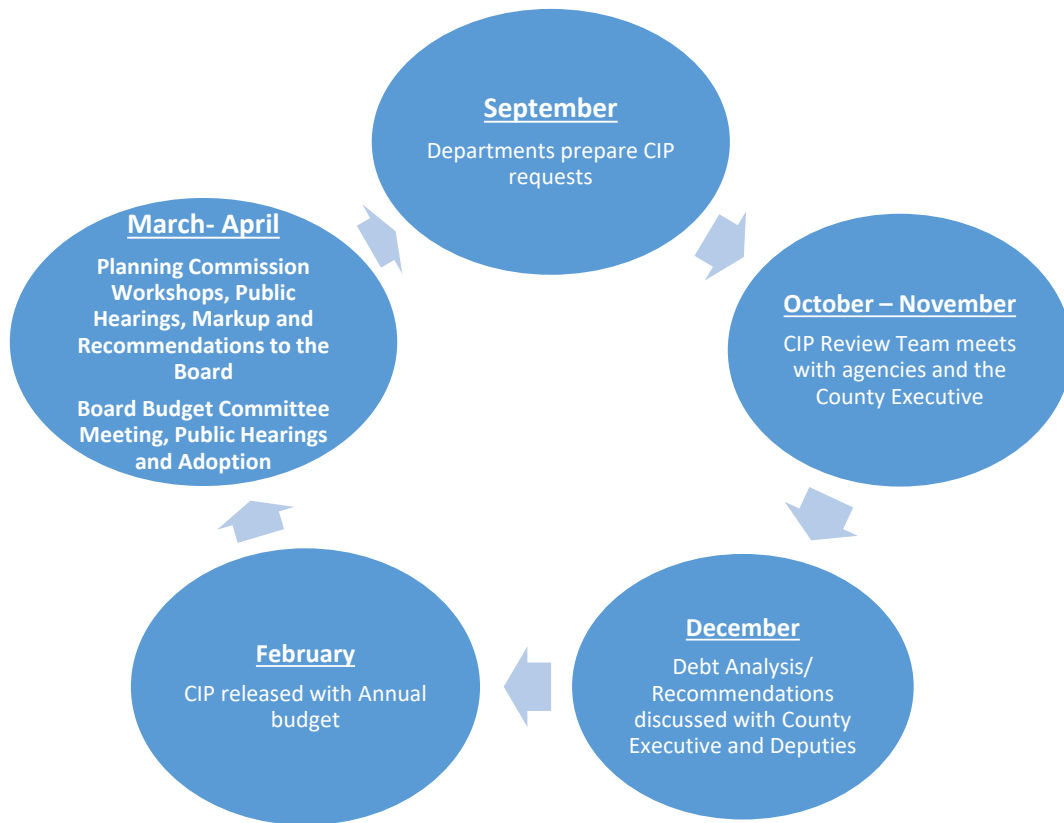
September

Departments prepare CIP requests

October – November

CIP Review Team meets with agencies and the County Executive

December

Debt Analysis/ Recommendations discussed with County Executive and Deputies

February

CIP released with Annual budget

March- April

Planning Commission Workshops, Public Hearings, Markup and Recommendations to the Board

Board Budget Committee Meeting, Public Hearings and Adoption